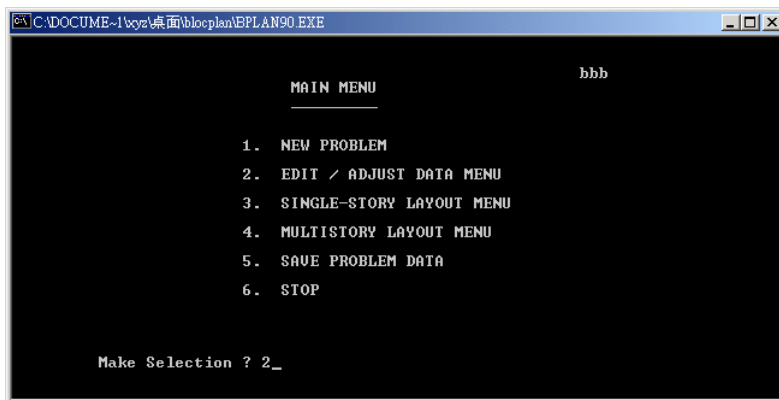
C:\DOCUME~1\xyz\桌面\blocplan\BPLAN90.EXE

MAIN MENU

bbb

1. NEW PROBLEM
2. EDIT / ADJUST DATA MENU
3. SINGLE-STORY LAYOUT MENU
4. MULTISTORY LAYOUT MENU
5. SAVE PROBLEM DATA
6. STOP

Make Selection ? 2_